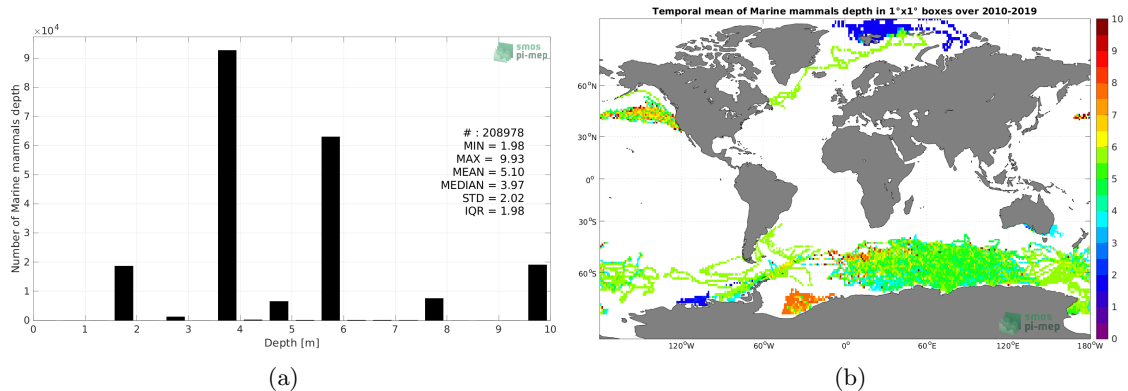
$\times 10^4$

smos pi-mep

Number of Marine mammals depth

9
8
7
6
5
4
3
2
1
0

# : 208978
MIN = 1.98
MAX = 9.93
MEAN = 5.10
MEDIAN = 3.97
STD = 2.02
IQR = 1.98

0 1 2 3 4 5 6 7 8 9 10

Depth [m]

(a)

Temporal mean of Marine mammals depth in 1°x1° boxes over 2010-2019

60°N
30°N
0°
30°S
60°S

120°W 60°W 0° 60°E 120°E 180°W

smos pi-mep

10
9
8
7
6
5
4
3
2
1
0

(b)